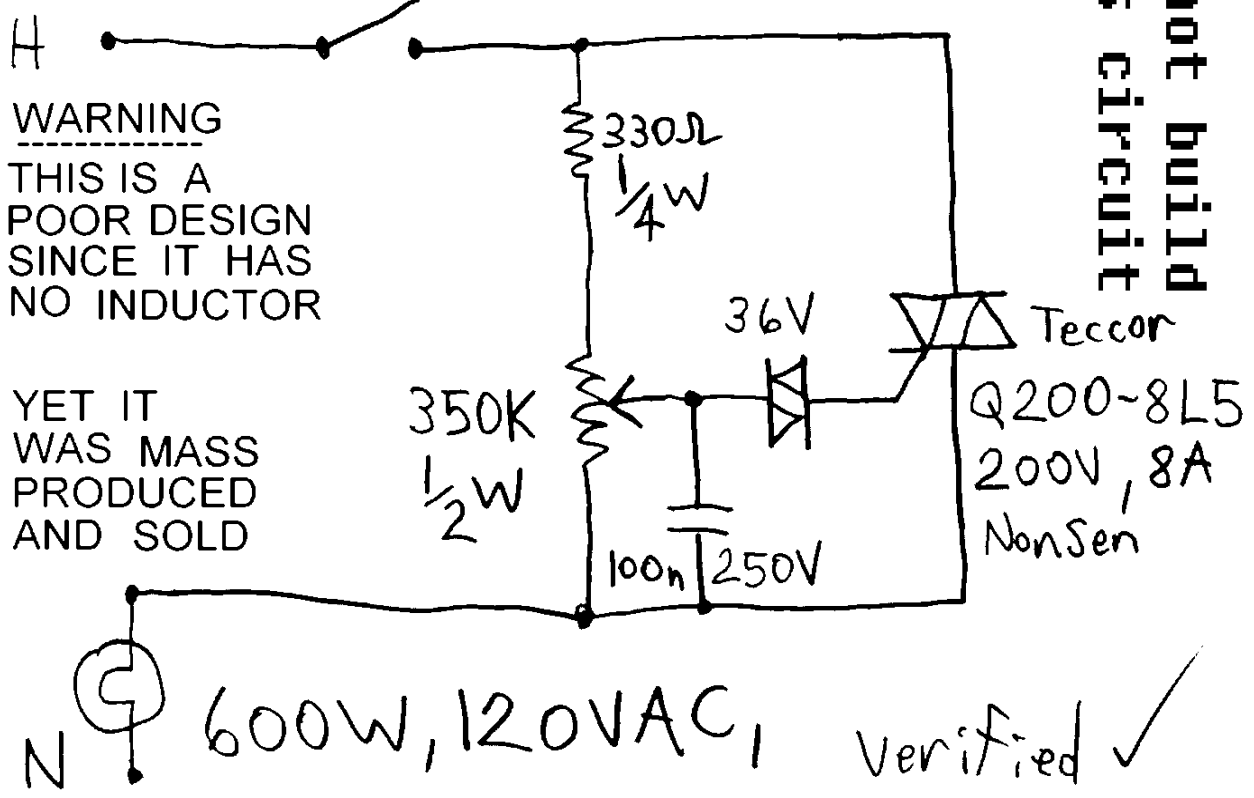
H

WARNING

THIS IS A POOR DESIGN SINCE IT HAS NO INDUCTOR

YET IT WAS MASS PRODUCED AND SOLD

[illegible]ot build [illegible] circuit

330Ω $\frac{1}{4}$W

350K $\frac{1}{2}$W

36V

Teccor Q200-8L5 200V, 8A NonSen

100n 250V

N

600W, 120VAC, Verified ✓